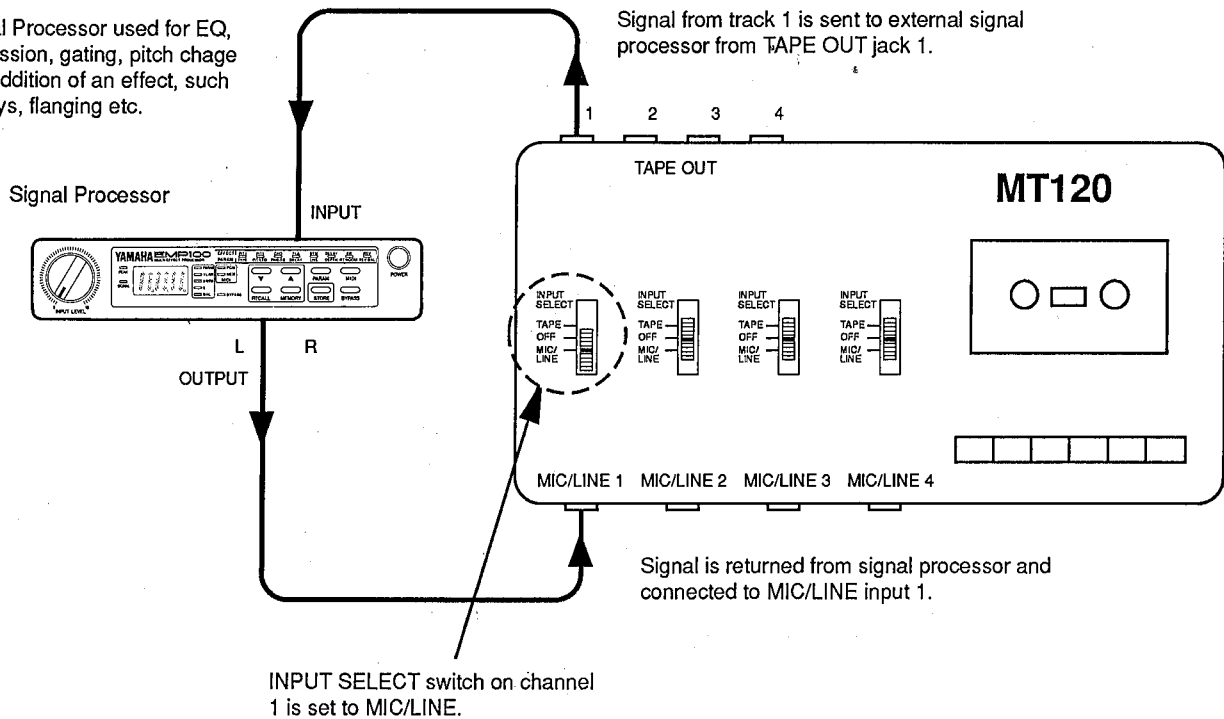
l Processor used for EQ, ssion, gating, pitch chage ddition of an effect, such ys, flanging etc.

Signal from track 1 is sent to external signal processor from TAPE OUT jack 1.

1 2 3 4

TAPE OUT

MT120

Signal Processor

INPUT

YAMAHA EMP100

POWER

INPUT LEVEL

RECALL MEMORY STORE BYPASS

PARAM MIDI

INPUT SELECT
TAPE
OFF
MIC/LINE

INPUT SELECT
TAPE
OFF
MIC/LINE

INPUT SELECT
TAPE
OFF
MIC/LINE

INPUT SELECT
TAPE
OFF
MIC/LINE

L R

OUTPUT

MIC/LINE 1 MIC/LINE 2 MIC/LINE 3 MIC/LINE 4

Signal is returned from signal processor and connected to MIC/LINE input 1.

INPUT SELECT switch on channel 1 is set to MIC/LINE.